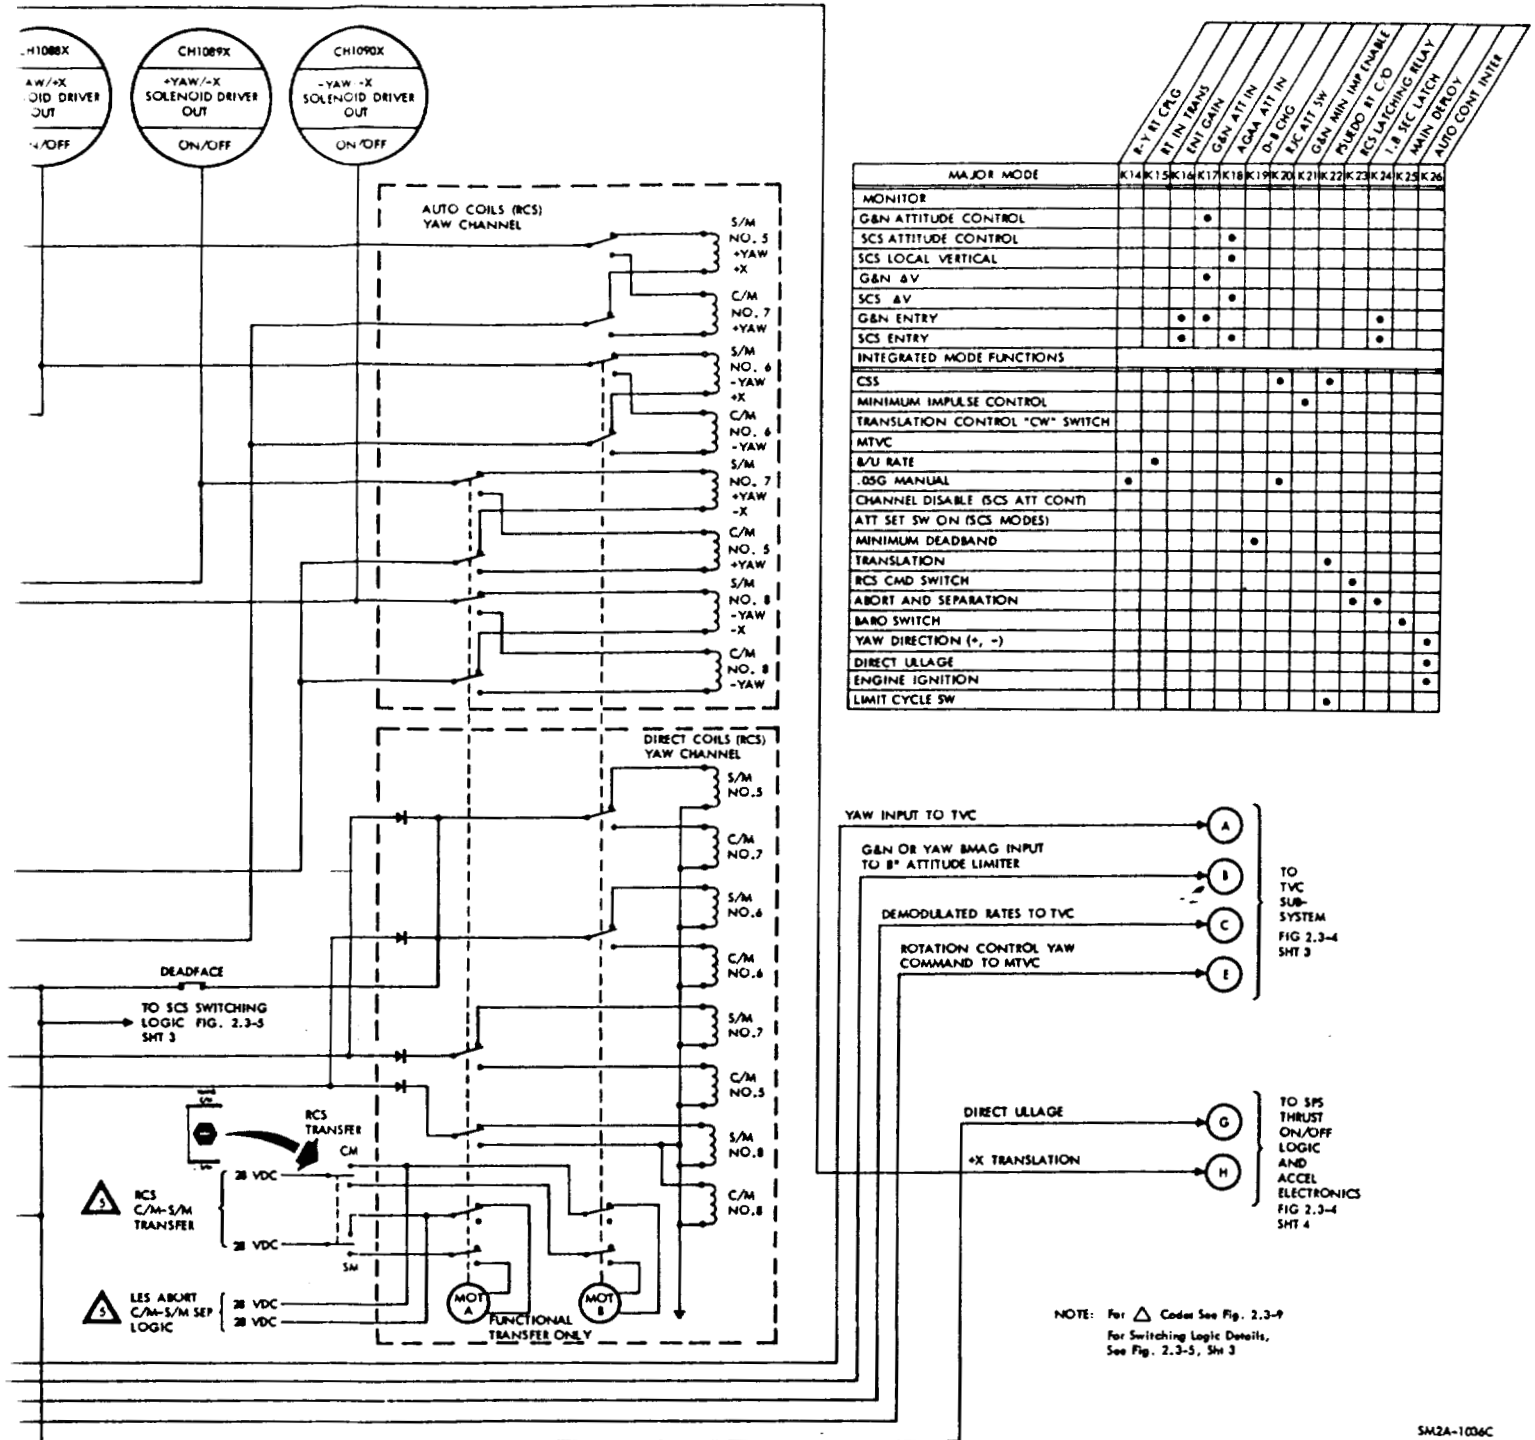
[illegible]H1088X
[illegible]AW/+X
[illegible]OID DRIVER
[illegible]UT
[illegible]N/OFF

CH1089X
+YAW/-X
SOLENOID DRIVER
OUT
ON/OFF

CH1090X
-YAW -X
SOLENOID DRIVER
OUT
ON/OFF

AUTO COILS (RCS)
YAW CHANNEL

S/M NO. 5 +YAW +X
C/M NO. 7 +YAW
S/M NO. 6 -YAW +X
C/M NO. 6 -YAW
S/M NO. 7 +YAW -X
C/M NO. 5 +YAW
S/M NO. 8 -YAW -X
C/M NO. 8 -YAW

DIRECT COILS (RCS)
YAW CHANNEL

S/M NO.5
C/M NO.7
S/M NO.6
C/M NO.6
S/M NO.7
C/M NO.5
S/M NO.8
C/M NO.8

DEADFACE

TO SCS SWITCHING LOGIC FIG. 2.3-5 SHT 3

RCS TRANSFER
CM
SM
28 VDC
28 VDC

5 RCS C/M-S/M TRANSFER

5 LES ABORT C/M-S/M SEP LOGIC
28 VDC
28 VDC

MOT A
MOT B
FUNCTIONAL TRANSFER ONLY

| MAJOR MODE | K14 R-Y RT CPLG | K15 RT IN TRANS | K16 ENT GAIN | K17 G&N ATT IN | K18 AGAA ATT IN | K19 D-8 CHG | K20 RJC ATT SW | K21 G&N MIN IMP ENABLE | K22 PSUEDO RT C/O | K23 RCS LATCHING RELAY | K24 1.8 SEC LATCH | K25 MAIN DEPLOY | K26 AUTO CONT INTER |
|---|---|---|---|---|---|---|---|---|---|---|---|---|---|
| MONITOR | | | | | | | | | | | | | |
| G&N ATTITUDE CONTROL | | | | • | | | | | | | | | |
| SCS ATTITUDE CONTROL | | | | | • | | | | | | | | |
| SCS LOCAL VERTICAL | | | | | • | | | | | | | | |
| G&N ΔV | | | | • | | | | | | | | | |
| SCS ΔV | | | | | • | | | | | | | | |
| G&N ENTRY | | | • | • | | | | | | | • | | |
| SCS ENTRY | | | • | | • | | | | | | • | | |
| INTEGRATED MODE FUNCTIONS | | | | | | | | | | | | | |
| CSS | | | | | | | • | | • | | | | |
| MINIMUM IMPULSE CONTROL | | | | | | | | • | | | | | |
| TRANSLATION CONTROL "CW" SWITCH | | | | | | | | | | | | | |
| MTVC | | | | | | | | | | | | | |
| B/U RATE | | • | | | | | | | | | | | |
| .05G MANUAL | • | | | | | | • | | | | | | |
| CHANNEL DISABLE (SCS ATT CONT) | | | | | | | | | | | | | |
| ATT SET SW ON (SCS MODES) | | | | | | | | | | | | | |
| MINIMUM DEADBAND | | | | | | • | | | | | | | |
| TRANSLATION | | | | | | | | | • | | | | |
| RCS CMD SWITCH | | | | | | | | | | • | | | |
| ABORT AND SEPARATION | | | | | | | | | | • | • | | |
| BARO SWITCH | | | | | | | | | | | | • | |
| YAW DIRECTION (+, -) | | | | | | | | | | | | | • |
| DIRECT ULLAGE | | | | | | | | | | | | | • |
| ENGINE IGNITION | | | | | | | | | | | | | • |
| LIMIT CYCLE SW | | | | | | | | | • | | | | |

YAW INPUT TO TVC (A)
G&N OR YAW BMAG INPUT TO 8° ATTITUDE LIMITER (B)
DEMODULATED RATES TO TVC (C)
ROTATION CONTROL YAW COMMAND TO MTVC (E)
TO TVC SUB-SYSTEM FIG 2.3-4 SHT 3

DIRECT ULLAGE (G)
+X TRANSLATION (H)
TO SPS THRUST ON/OFF LOGIC AND ACCEL ELECTRONICS FIG 2.3-4 SHT 4

NOTE: For △ Codes See Fig. 2.3-9
For Switching Logic Details, See Fig. 2.3-5, Sht 3

SM2A-1036C